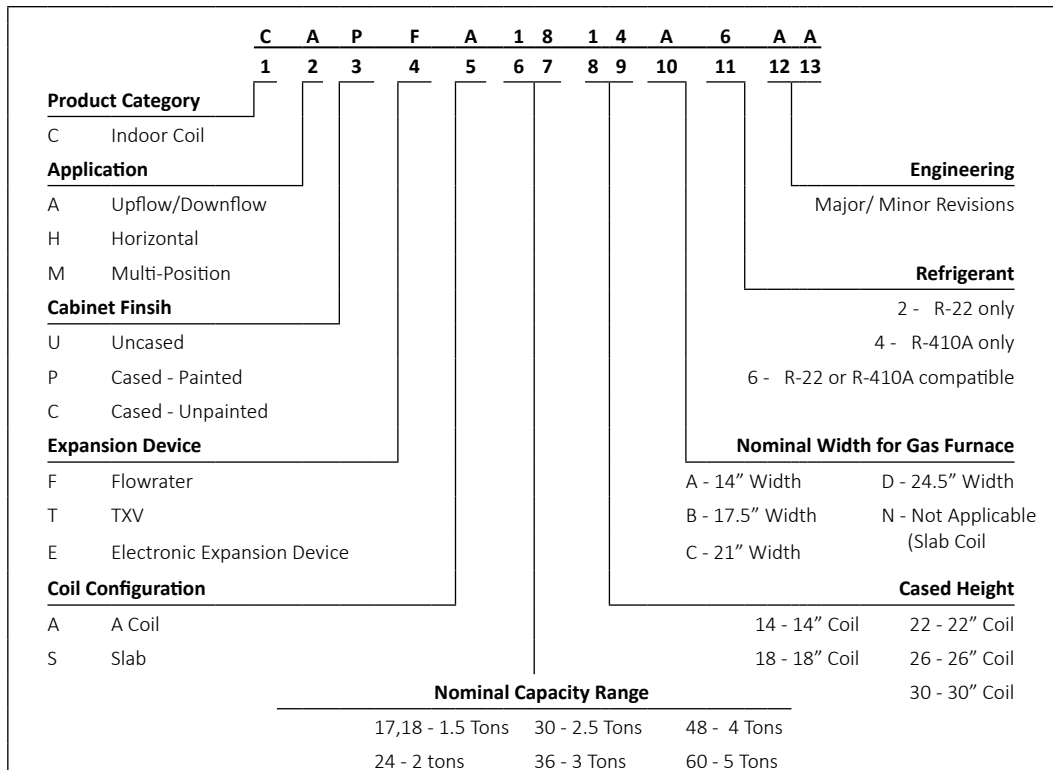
C A P F A 1 8 1 4 A 6 A A
1 2 3 4 5 6 7 8 9 10 11 12 13

**Product Category**
C Indoor Coil

**Application**
A Upflow/Downflow
H Horizontal
M Multi-Position

**Cabinet Finsih**
U Uncased
P Cased - Painted
C Cased - Unpainted

**Expansion Device**
F Flowrater
T TXV
E Electronic Expansion Device

**Coil Configuration**
A A Coil
S Slab

**Engineering**
Major/ Minor Revisions

**Refrigerant**
2 - R-22 only
4 - R-410A only
6 - R-22 or R-410A compatible

**Nominal Width for Gas Furnace**
A - 14" Width
B - 17.5" Width
C - 21" Width
D - 24.5" Width
N - Not Applicable (Slab Coil

**Cased Height**
14 - 14" Coil
18 - 18" Coil
22 - 22" Coil
26 - 26" Coil
30 - 30" Coil

**Nominal Capacity Range**

| | | |
|---|---|---|
| 17,18 - 1.5 Tons | 30 - 2.5 Tons | 48 - 4 Tons |
| 24 - 2 tons | 36 - 3 Tons | 60 - 5 Tons |